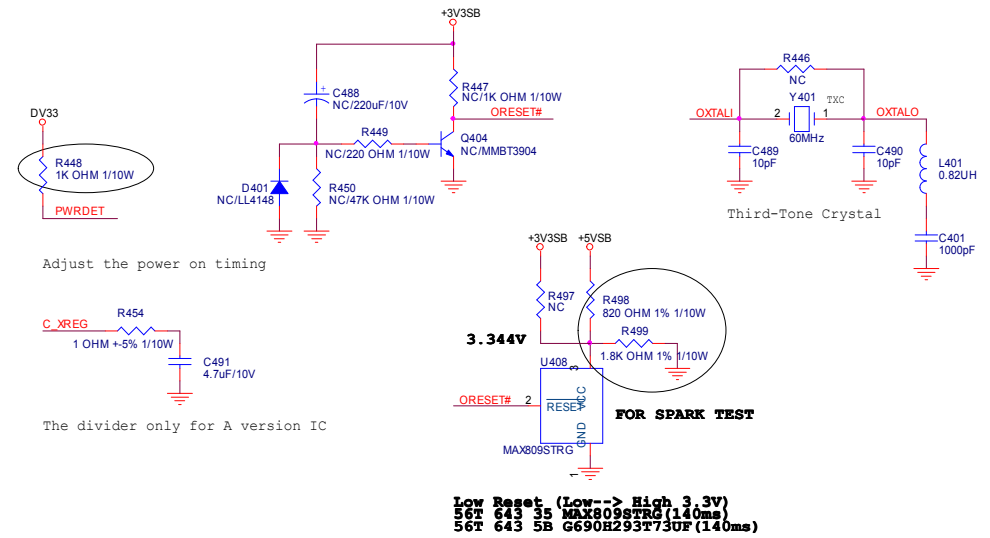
+3V3SB

DV33

R448
1K OHM 1/10W

PWRDET

C488
NC/220uF/10V

R447
NC/1K OHM 1/10W

ORESET#

R449

Q404
NC/MMBT3904

NC/220 OHM 1/10W

D401
NC/LL4148

R450
NC/47K OHM 1/10W

Adjust the power on timing

R446
NC

Y401
TXC

OXTALI
2
1
OXTALO

C489
10pF

60MHz

C490
10pF

L401
0.82UH

Third-Tone Crystal

C401
1000pF

+3V3SB
+5VSB

C_XREG
R454
1 OHM +-5% 1/10W

C491
4.7uF/10V

R497
NC

R498
820 OHM 1% 1/10W

R499
1.8K OHM 1% 1/10W

3.344V

U408
3

ORESET#
2
RESET
VCC

FOR SPARK TEST

The divider only for A version IC

GND

MAX809STRG
1

Low Reset (Low--> High 3.3V)
56T 643 35 MAX809STRG(140ms)
56T 643 5B G690H293T73UF(140ms)